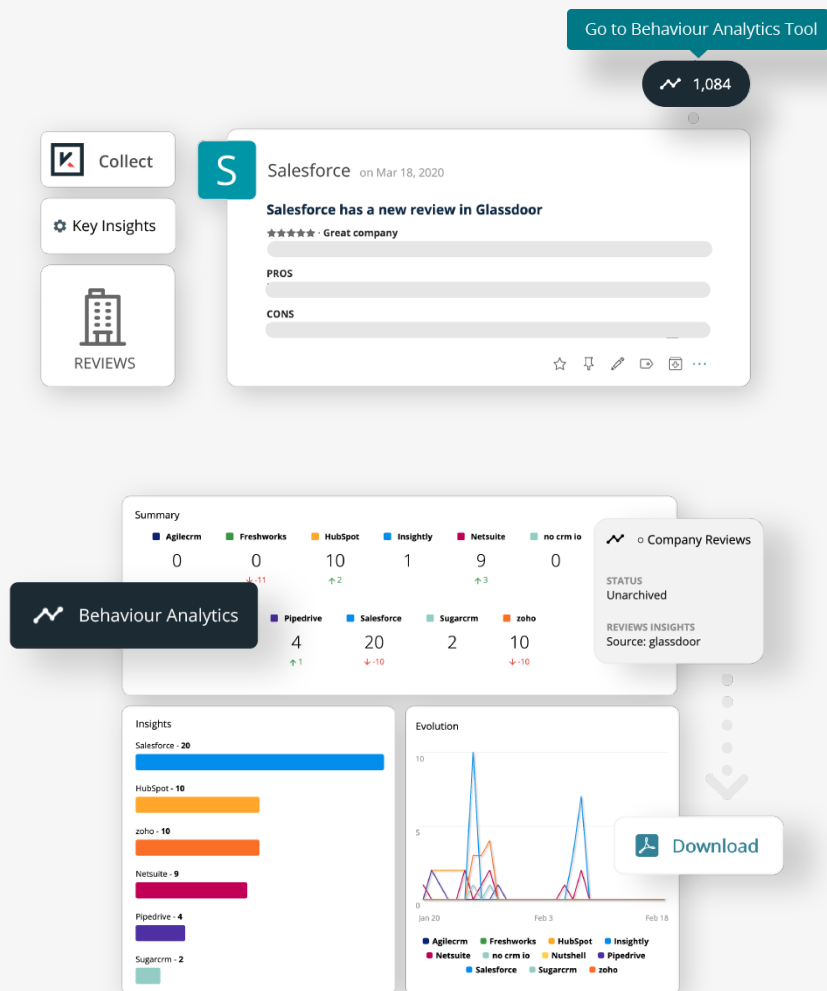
Go to Behaviour Analytics Tool

1,084

Collect

Key Insights

REVIEWS

S

Salesforce on Mar 18, 2020

Salesforce has a new review in Glassdoor

· Great company

PROS

CONS

Summary

| Agilecrm | Freshworks | HubSpot | Insightly | Netsuite | no crm io |
|---|---|---|---|---|---|
| 0 | 0 | 10 | 1 | 9 | 0 |
| | -11 | 2 | | 3 | |

Behaviour Analytics

| Pipedrive | Salesforce | Sugarcrm | zoho |
|---|---|---|---|
| 4 | 20 | 2 | 10 |
| 1 | -10 | | -10 |

○ Company Reviews

STATUS
Unarchived

REVIEWS INSIGHTS
Source: glassdoor

Insights

Salesforce - 20

HubSpot - 10

zoho - 10

Netsuite - 9

Pipedrive - 4

Sugarcrm - 2

Evolution

10

5

0

Jan 20

Feb 3

Feb 18

Agilecrm Freshworks HubSpot Insightly Netsuite no crm io Nutshell Pipedrive Salesforce Sugarcrm zoho

Download